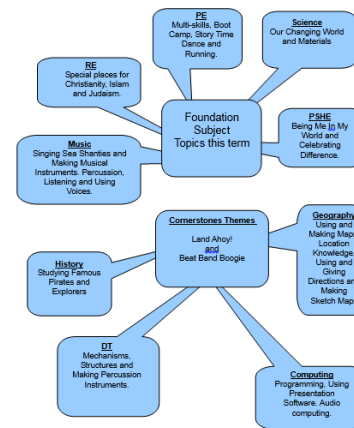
PE
Multi-skills, Boot Camp, Story Time Dance and Running.

Science
Our Changing World and Materials

RE
Special places for Christianity, Islam and Judaism.

Foundation Subject Topics this term

PSHE
Being Me In My World and Celebrating Difference.

Music
Singing Sea Shanties and Making Musical Instruments. Percussion. Listening and Using Voices.

Cornerstones Themes
Land Ahoy!
and
Beat Band Boogie

Geography
Using and Making Maps Location Knowledge Using and Giving Directions and Making Sketch Maps

History
Studying Famous Pirates and Explorers

DT
Mechanisms, Structures and Making Percussion Instruments.

Computing
Programming, Using Presentation Software. Audio computing.